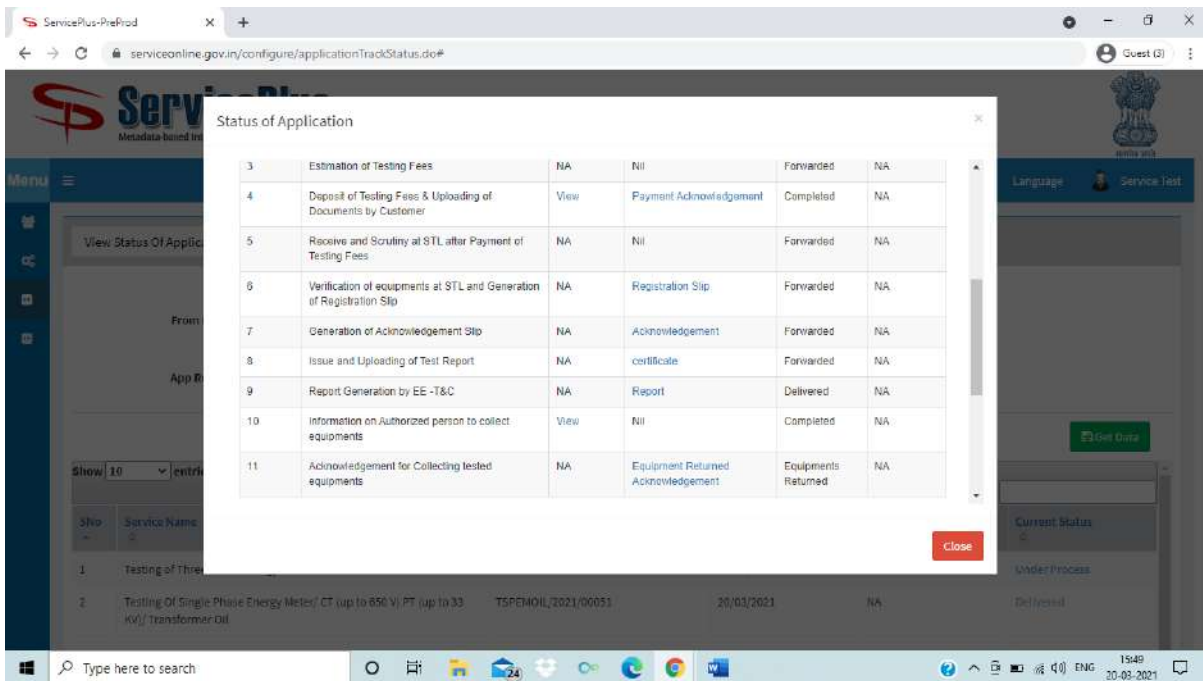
ServicePlus-PreProd

serviceonline.gov.in/configure/applicationTrackStatus.do#

Guest (3)

Serv
Metadata based In

Menu

Language Service Test

View Status Of Applic

From

App R

Get Data

Show 10 entri

SNo Service Name

Current Status

1 Testing of Thre

Under Process

2 Testing Of Single Phase Energy Meter/ CT (up to 650 V) PT (up to 33 KV)/ Transformer Oil TSPEMOIL/2021/00051 20/03/2021 NA Delivered

Status of Application

| 3 | Estimation of Testing Fees | NA | Nil | Forwarded | NA |
|---|---|---|---|---|---|
| 4 | Deposit of Testing Fees & Uploading of Documents by Customer | View | Payment Acknowledgement | Completed | NA |
| 5 | Receive and Scrutiny at STL after Payment of Testing Fees | NA | Nil | Forwarded | NA |
| 6 | Verification of equipments at STL and Generation of Registration Slip | NA | Registration Slip | Forwarded | NA |
| 7 | Generation of Acknowledgement Slip | NA | Acknowledgement | Forwarded | NA |
| 8 | Issue and Uploading of Test Report | NA | certificate | Forwarded | NA |
| 9 | Report Generation by EE -T&C | NA | Report | Delivered | NA |
| 10 | Information on Authorized person to collect equipments | View | Nil | Completed | NA |
| 11 | Acknowledgement for Collecting tested equipments | NA | Equipment Returned Acknowledgement | Equipments Returned | NA |

Close

Type here to search

ENG 15:49 20-03-2021